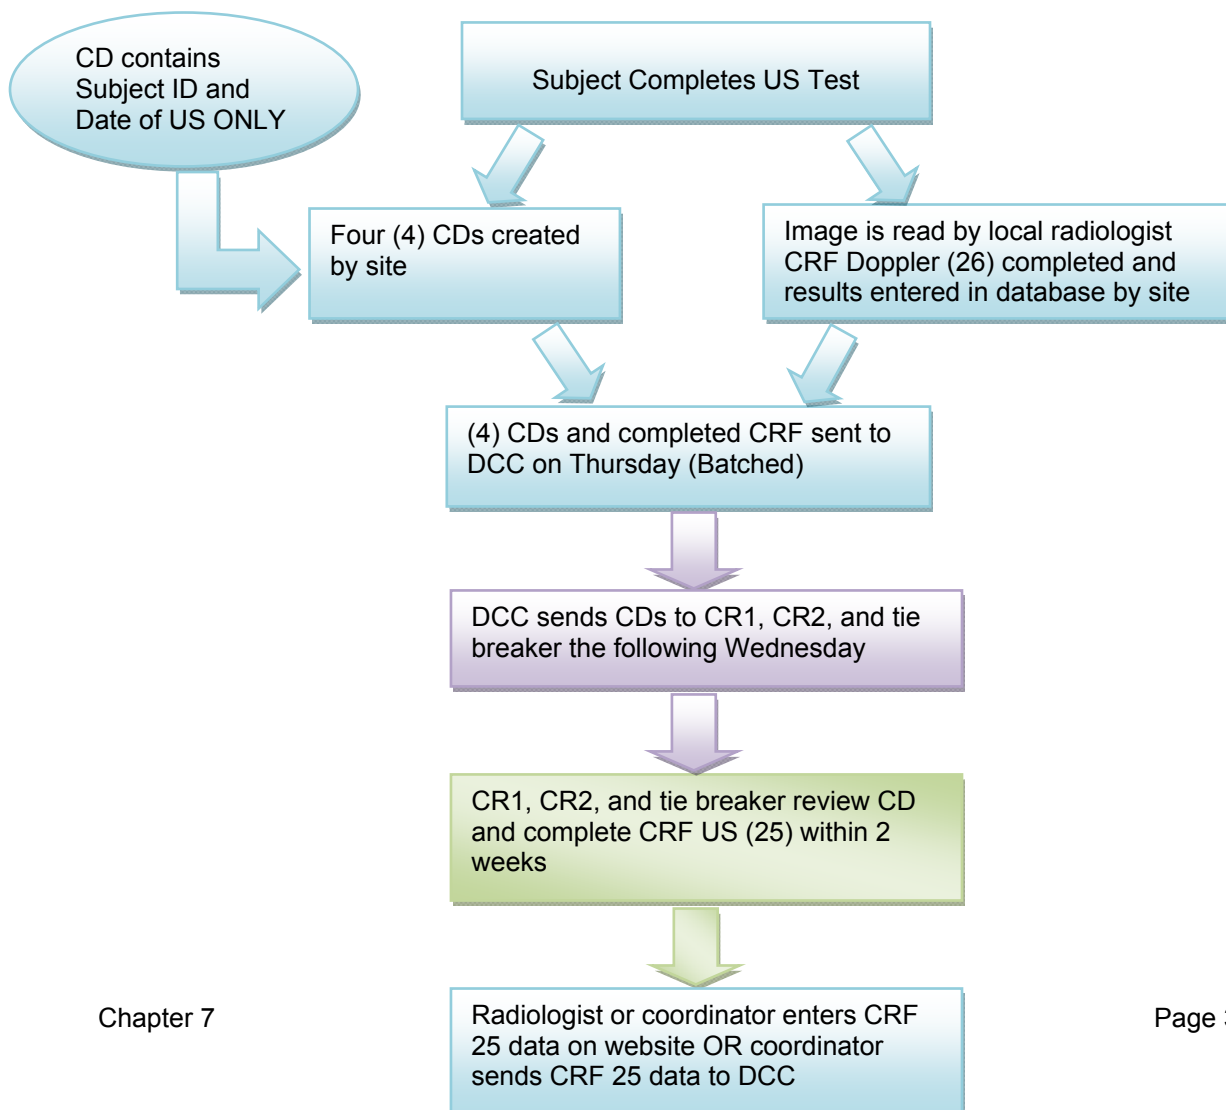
CD contains Subject ID and Date of US ONLY

Subject Completes US Test

Four (4) CDs created by site

Image is read by local radiologist CRF Doppler (26) completed and results entered in database by site

(4) CDs and completed CRF sent to DCC on Thursday (Batched)

DCC sends CDs to CR1, CR2, and tie breaker the following Wednesday

CR1, CR2, and tie breaker review CD and complete CRF US (25) within 2 weeks

Chapter 7

Radiologist or coordinator enters CRF 25 data on website OR coordinator sends CRF 25 data to DCC

Page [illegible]